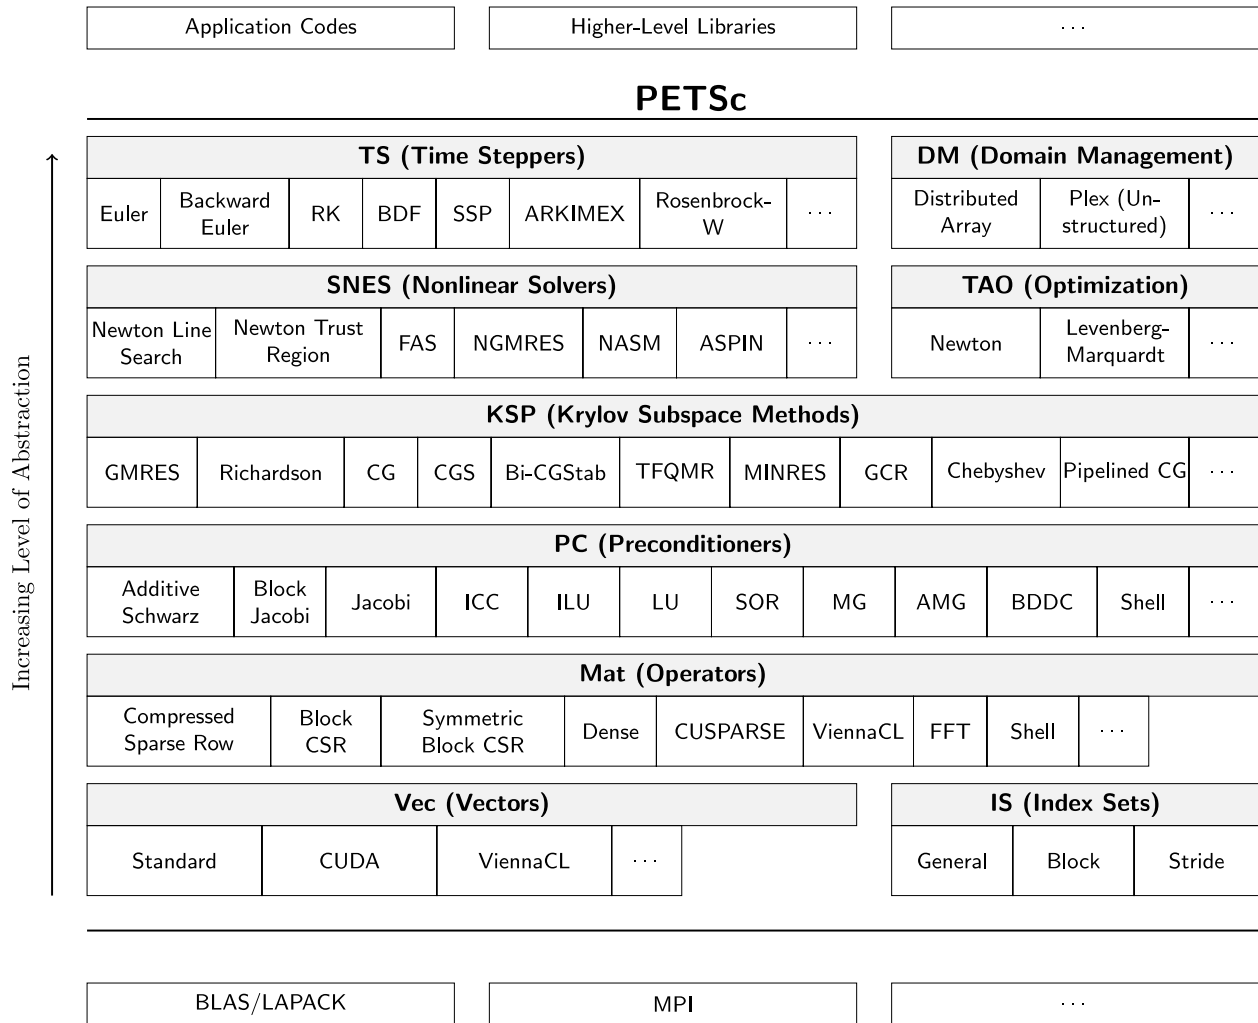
Application Codes | Higher-Level Libraries | ...

PETSc

Increasing Level of Abstraction

TS (Time Steppers)

| Euler | Backward Euler | RK | BDF | SSP | ARKIMEX | Rosenbrock-W | ... |
|---|---|---|---|---|---|---|---|

DM (Domain Management)

| Distributed Array | Plex (Unstructured) | ... |
|---|---|---|

SNES (Nonlinear Solvers)

| Newton Line Search | Newton Trust Region | FAS | NGMRES | NASM | ASPIN | ... |
|---|---|---|---|---|---|---|

TAO (Optimization)

| Newton | Levenberg-Marquardt | ... |
|---|---|---|

KSP (Krylov Subspace Methods)

| GMRES | Richardson | CG | CGS | Bi-CGStab | TFQMR | MINRES | GCR | Chebyshev | Pipelined CG | ... |
|---|---|---|---|---|---|---|---|---|---|---|

PC (Preconditioners)

| Additive Schwarz | Block Jacobi | Jacobi | ICC | ILU | LU | SOR | MG | AMG | BDDC | Shell | ... |
|---|---|---|---|---|---|---|---|---|---|---|---|

Mat (Operators)

| Compressed Sparse Row | Block CSR | Symmetric Block CSR | Dense | CUSPARSE | ViennaCL | FFT | Shell | ... |
|---|---|---|---|---|---|---|---|---|

Vec (Vectors)

| Standard | CUDA | ViennaCL | ... |
|---|---|---|---|

IS (Index Sets)

| General | Block | Stride |
|---|---|---|

BLAS/LAPACK | MPI | ...